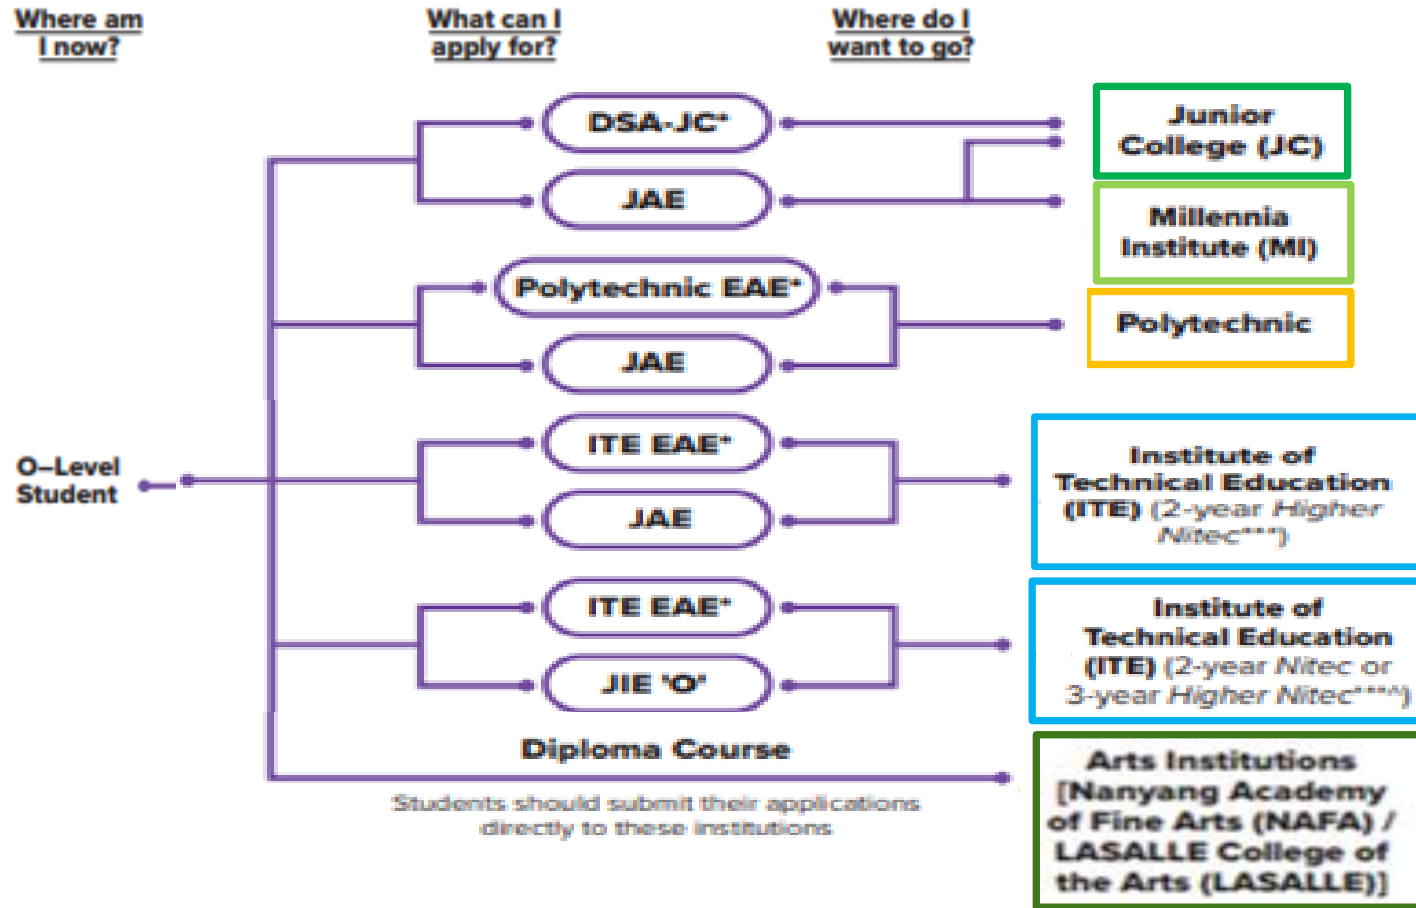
Where am I now?

What can I apply for?

Where do I want to go?

DSA-JC*

JAE

Junior College (JC)

Millennia Institute (MI)

Polytechnic EAE*

JAE

Polytechnic

O–Level Student

ITE EAE*

JAE

Institute of Technical Education (ITE) (2-year Higher Nitec***)

ITE EAE*

JIE 'O'

Institute of Technical Education (ITE) (2-year Nitec or 3-year Higher Nitec****)

Diploma Course

Students should submit their applications directly to these institutions

Arts Institutions [Nanyang Academy of Fine Arts (NAFA) / LASALLE College of the Arts (LASALLE)]